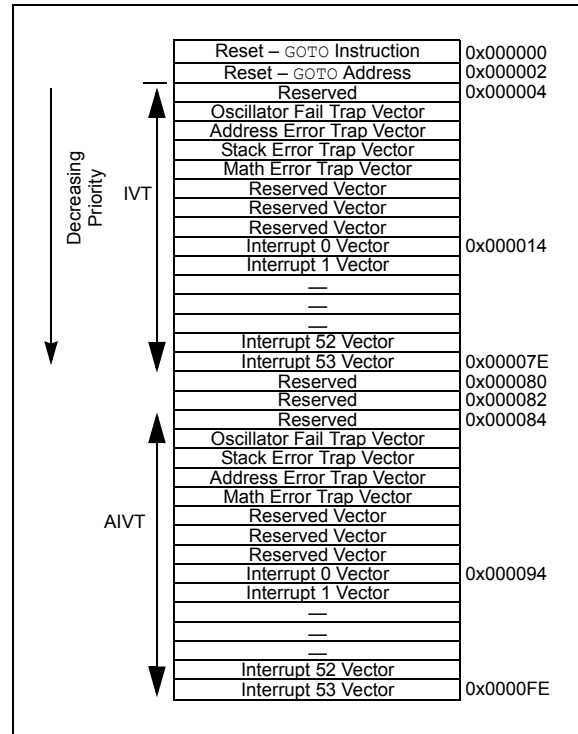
Decreasing Priority

| | | |
|---|---|---|
| | Reset – GOTO Instruction | 0x000000 |
| | Reset – GOTO Address | 0x000002 |
| IVT | Reserved | 0x000004 |
| | Oscillator Fail Trap Vector | |
| | Address Error Trap Vector | |
| | Stack Error Trap Vector | |
| | Math Error Trap Vector | |
| | Reserved Vector | |
| | Reserved Vector | |
| | Reserved Vector | |
| | Interrupt 0 Vector | 0x000014 |
| | Interrupt 1 Vector | |
| | — | |
| | — | |
| | — | |
| | Interrupt 52 Vector | |
| | Interrupt 53 Vector | 0x00007E |
| | Reserved | 0x000080 |
| | Reserved | 0x000082 |
| AIVT | Reserved | 0x000084 |
| | Oscillator Fail Trap Vector | |
| | Stack Error Trap Vector | |
| | Address Error Trap Vector | |
| | Math Error Trap Vector | |
| | Reserved Vector | |
| | Reserved Vector | |
| | Reserved Vector | |
| | Interrupt 0 Vector | 0x000094 |
| | Interrupt 1 Vector | |
| | — | |
| | — | |
| | — | |
| | Interrupt 52 Vector | |
| | Interrupt 53 Vector | 0x0000FE |